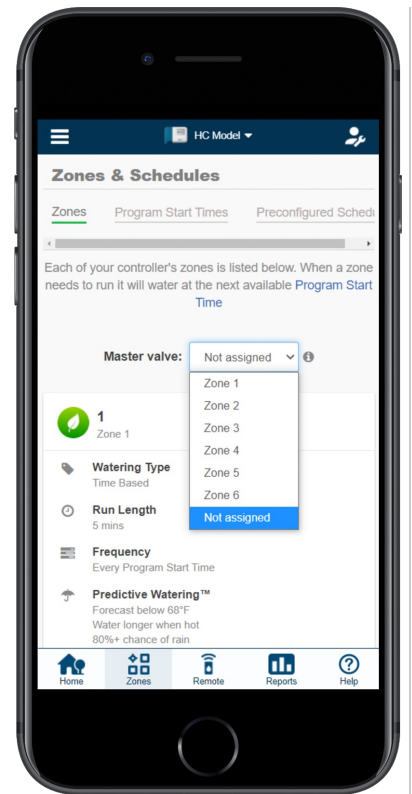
HC Model

Zones & Schedules

Zones Program Start Times Preconfigured Schedu

Each of your controller's zones is listed below. When a zone needs to run it will water at the next available Program Start Time

Master valve: Not assigned

Zone 1
Zone 2
Zone 3
Zone 4
Zone 5
Zone 6
Not assigned

1
Zone 1

Watering Type
Time Based

Run Length
5 mins

Frequency
Every Program Start Time

Predictive Watering™
Forecast below 68°F
Water longer when hot
80%+ chance of rain

Home Zones Remote Reports Help